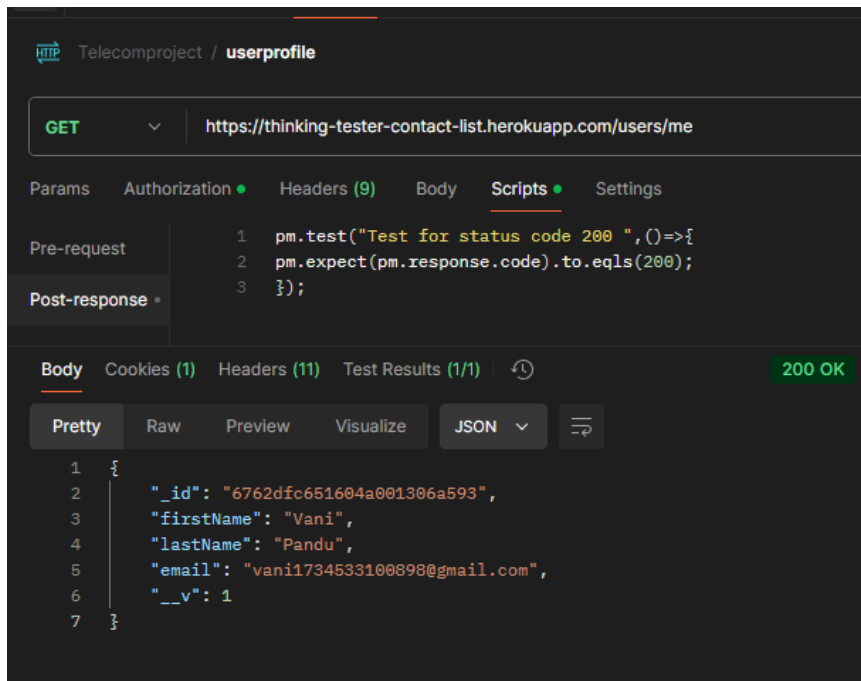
HTTP Telecomproject / userprofile

GET https://thinking-tester-contact-list.herokuapp.com/users/me

Params Authorization • Headers (9) Body Scripts • Settings

Pre-request

Post-response •

1 pm.test("Test for status code 200 ",()=>{
2 pm.expect(pm.response.code).to.eqls(200);
3 });

Body Cookies (1) Headers (11) Test Results (1/1) 200 OK

Pretty Raw Preview Visualize JSON

1 {
2 "_id": "6762dfc651604a001306a593",
3 "firstName": "Vani",
4 "lastName": "Pandu",
5 "email": "vani1734533100898@gmail.com",
6 "__v": 1
7 }